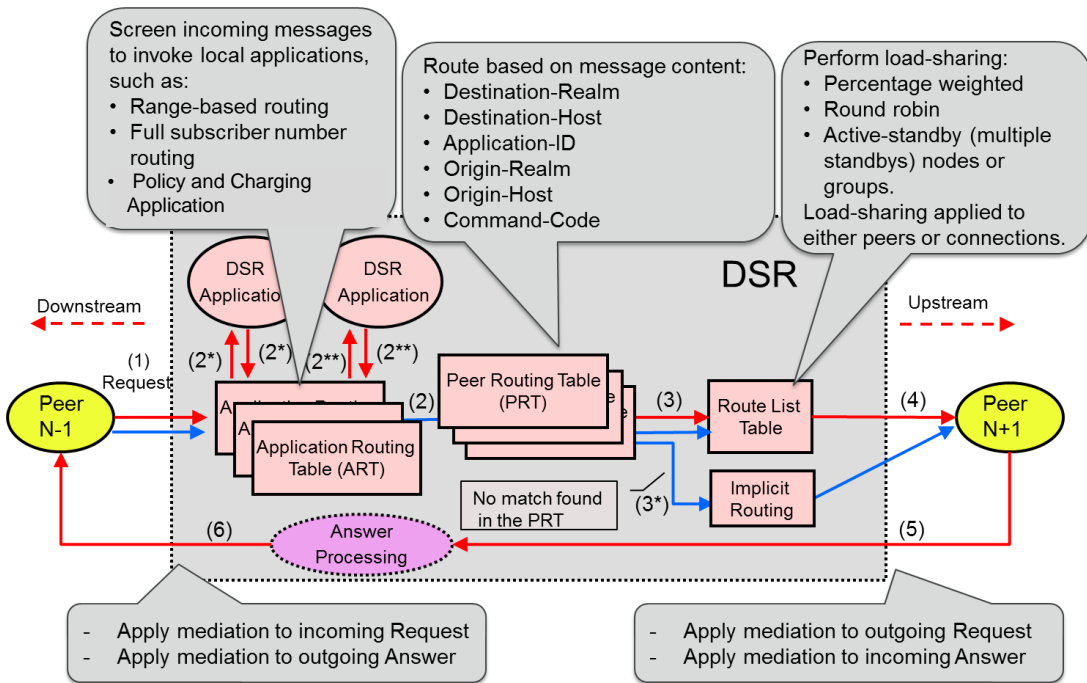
Screen incoming messages to invoke local applications, such as:
• Range-based routing
• Full subscriber number routing
• Policy and Charging Application

Route based on message content:
• Destination-Realm
• Destination-Host
• Application-ID
• Origin-Realm
• Origin-Host
• Command-Code

Perform load-sharing:
• Percentage weighted
• Round robin
• Active-standby (multiple standbys) nodes or groups.
Load-sharing applied to either peers or connections.

DSR

Downstream

Upstream

DSR Application

DSR Application

(2*)

(2*)

(2**)

(2**)

(1) Request

Peer N-1

Application Routing Table (ART)

(2)

Peer Routing Table (PRT)

(3)

Route List Table

(4)

Peer N+1

No match found in the PRT

(3*)

Implicit Routing

(6)

Answer Processing

(5)

- Apply mediation to incoming Request
- Apply mediation to outgoing Answer

- Apply mediation to outgoing Request
- Apply mediation to incoming Answer